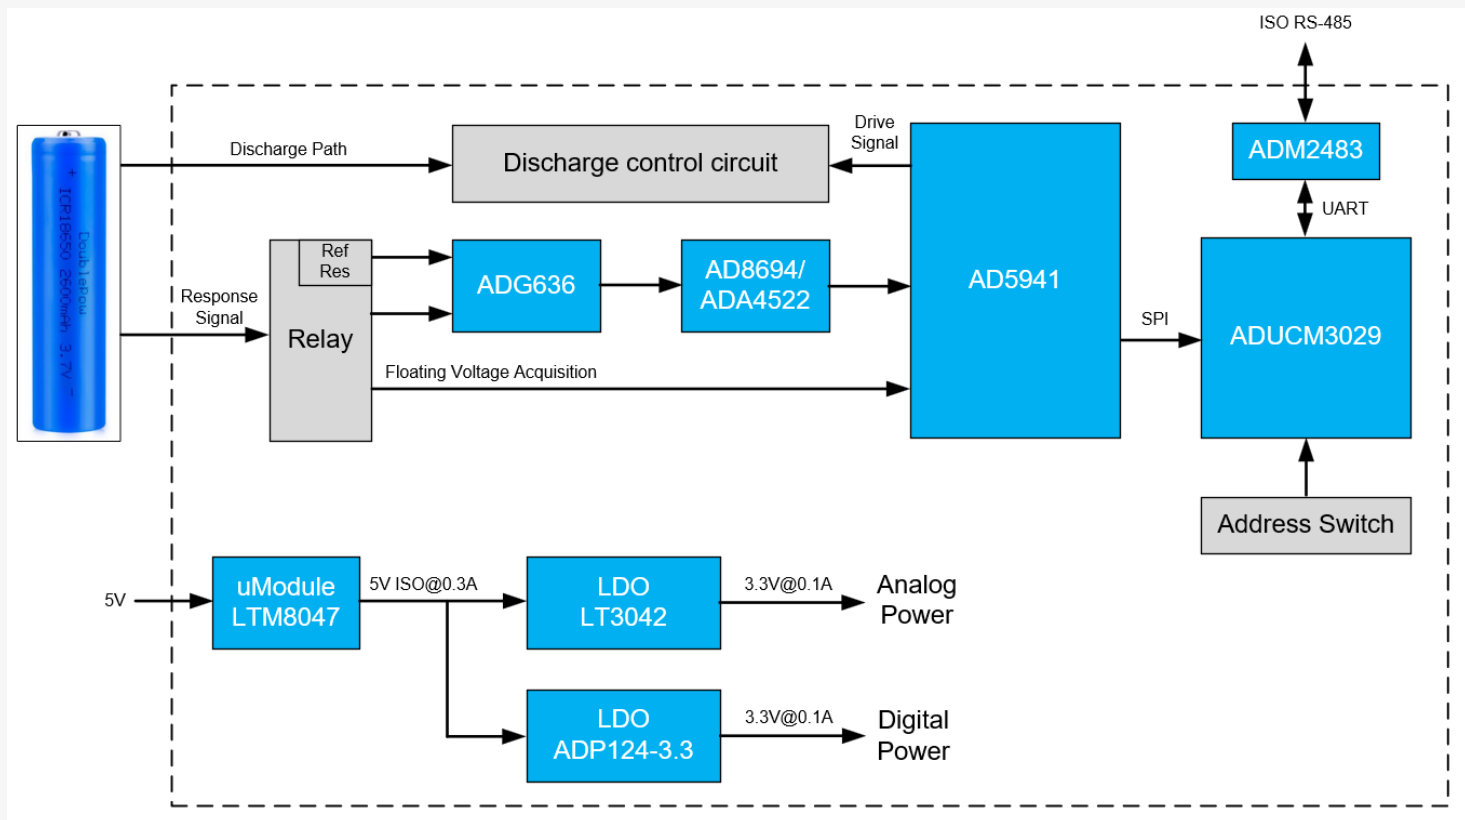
ISO RS-485

+ ICR18650 2600mAh 3.7V DoublePow

Discharge Path

Discharge control circuit

Drive Signal

ADM2483

UART

Ref Res

ADG636

AD8694/ ADA4522

AD5941

Response Signal

Relay

SPI

ADUCM3029

Floating Voltage Acquisition

Address Switch

5V

uModule LTM8047

5V ISO@0.3A

LDO LT3042

3.3V@0.1A

Analog Power

LDO ADP124-3.3

3.3V@0.1A

Digital Power